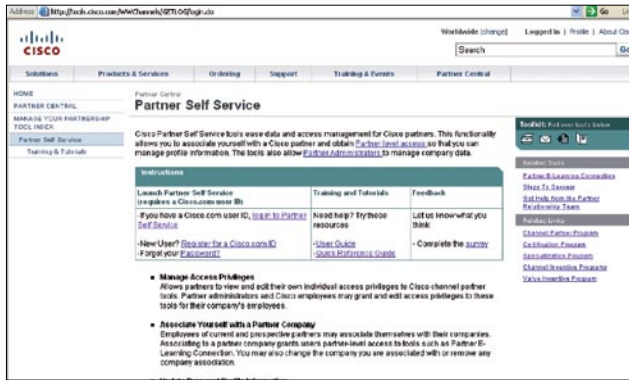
Address http://tools.cisco.com/WWChannels/GETLOG/login.do Go

cisco

Worldwide [change] Logged In | Profile | About Cis

Search Go

Solutions Products & Services Ordering Support Training & Events Partner Central

HOME
PARTNER CENTRAL
MANAGE YOUR PARTNERSHIP TOOL INDEX
Partner Self Service
Training & Tutorials

Partner Central
Partner Self Service

Cisco Partner Self Service tools ease data and access management for Cisco partners. This functionality allows you to associate yourself with a Cisco partner and obtain Partner level access so that you can manage profile information. The tools also allow Partner Administrators to manage company data.

Instructions

| Launch Partner Self Service (requires a Cisco.com user ID) | Training and Tutorials | Feedback |
|---|---|---|
| -If you have a Cisco.com user ID, login to Partner Self Service | Need help? Try these resources: | Let us know what you think: |
| -New User? Register for a Cisco.com ID -Forgot your Password? | -User Guide -Quick Reference Guide | - Complete the survey |

■ Manage Access Privileges
Allows partners to view and edit their own individual access privileges to Cisco channel partner tools. Partner administrators and Cisco employees may grant and edit access privileges to these tools for their company's employees.

■ Associate Yourself with a Partner Company
Employees of current and prospective partners may associate themselves with their companies. Associating to a partner company grants users partner-level access to tools such as Partner E-Learning Connection. You may also change the company you are associated with or remove any company association.

Toolkit: Fol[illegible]

Related Tools
Partner E-Learning Connection
Steps To Success
Get help from the Partner Relationship Team

Related Links
Channel Partner Program
Certification Program
Specialization Program
Channel Incentive Programs
Value Incentive Program